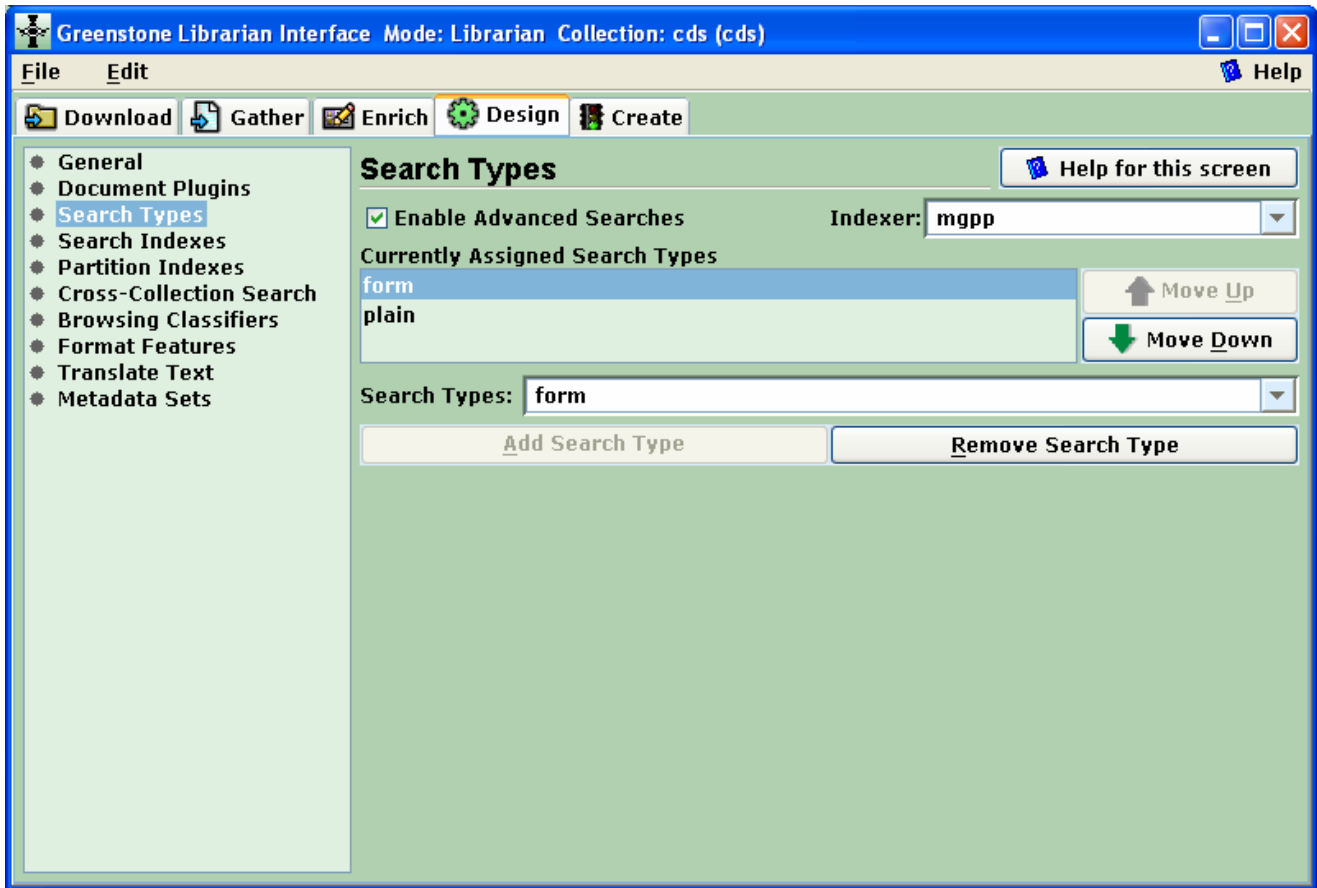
Greenstone Librarian Interface Mode: Librarian Collection: cds (cds)

File Edit

Help

Download Gather Enrich Design Create

General
Document Plugins
Search Types
Search Indexes
Partition Indexes
Cross-Collection Search
Browsing Classifiers
Format Features
Translate Text
Metadata Sets

Search Types

Help for this screen

Enable Advanced Searches

Indexer: mgpp

Currently Assigned Search Types

form
plain

Move Up

Move Down

Search Types: form

Add Search Type

Remove Search Type